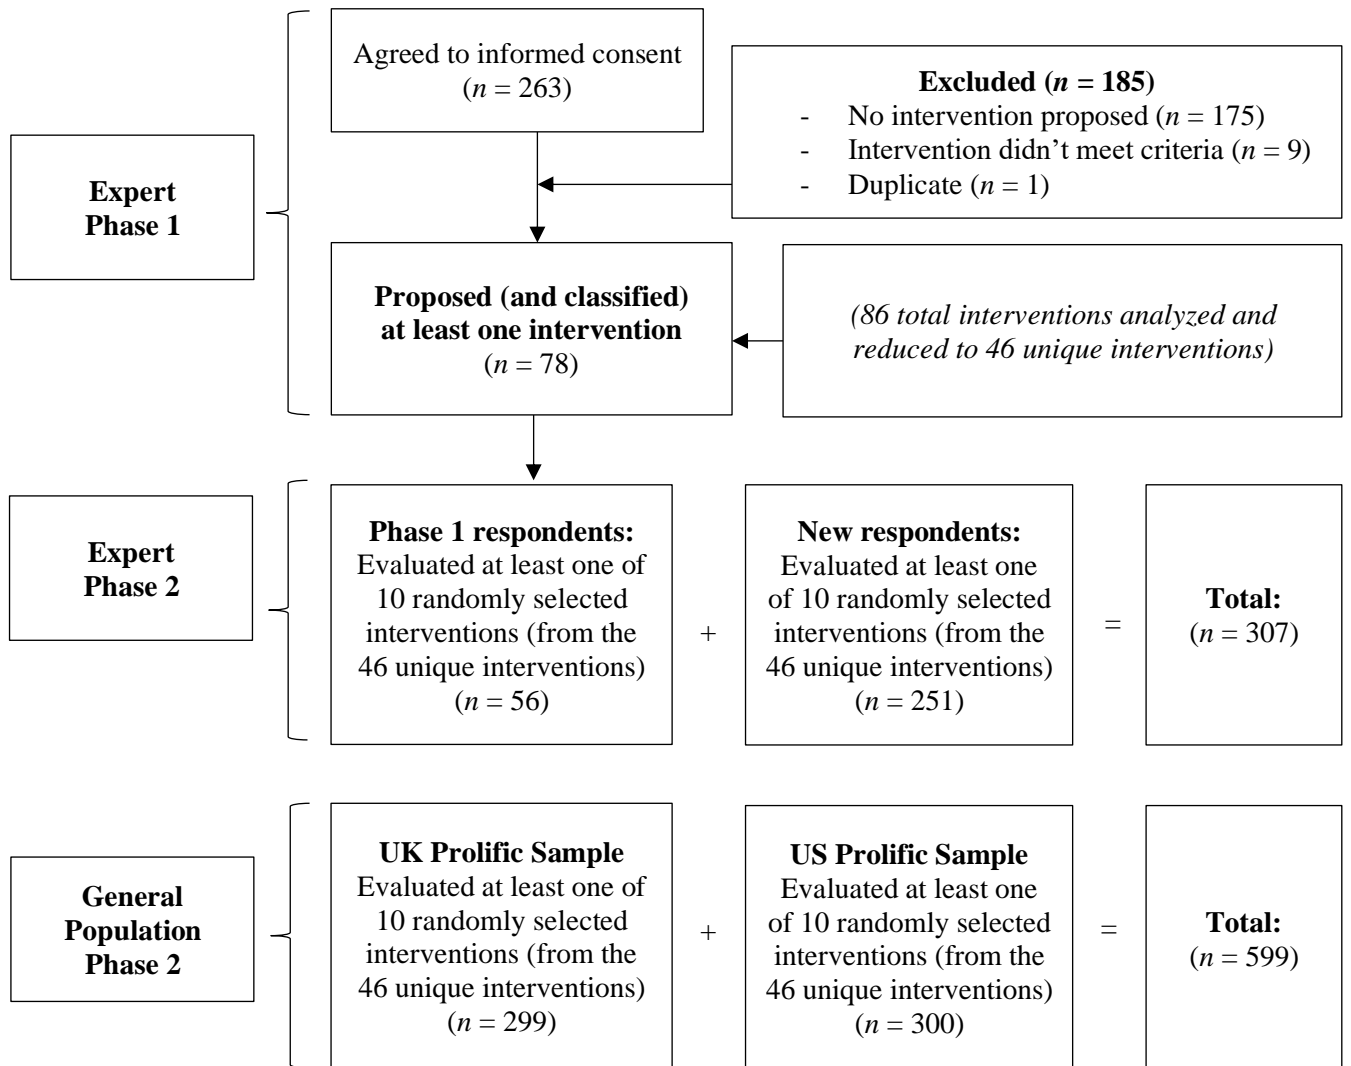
Expert Phase 1

Agreed to informed consent ($n$ = 263)

Excluded ($n$ = 185)
- No intervention proposed ($n$ = 175)
- Intervention didn't meet criteria ($n$ = 9)
- Duplicate ($n$ = 1)

Proposed (and classified) at least one intervention ($n$ = 78)

(86 total interventions analyzed and reduced to 46 unique interventions)

Expert Phase 2

Phase 1 respondents: Evaluated at least one of 10 randomly selected interventions (from the 46 unique interventions) ($n$ = 56)

+

New respondents: Evaluated at least one of 10 randomly selected interventions (from the 46 unique interventions) ($n$ = 251)

=

Total: ($n$ = 307)

General Population Phase 2

UK Prolific Sample Evaluated at least one of 10 randomly selected interventions (from the 46 unique interventions) ($n$ = 299)

+

US Prolific Sample Evaluated at least one of 10 randomly selected interventions (from the 46 unique interventions) ($n$ = 300)

=

Total: ($n$ = 599)